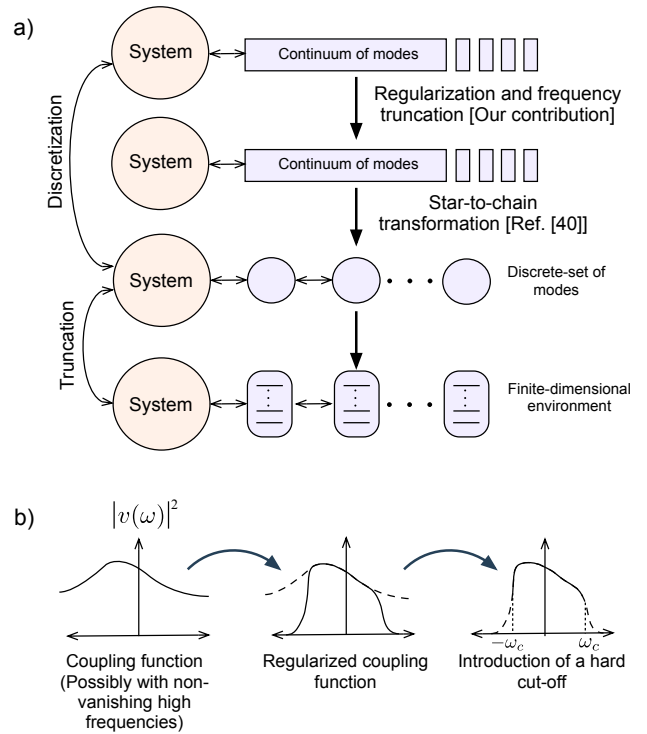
a)

Discretization

Truncation

System

Continuum of modes

Regularization and frequency truncation [Our contribution]

System

Continuum of modes

Star-to-chain transformation [Ref. [40]]

System

Discrete-set of modes

System

Finite-dimensional environment

b)

$|v(\omega)|^2$

$-\omega_c$

$\omega_c$

Coupling function (Possibly with non-vanishing high frequencies)

Regularized coupling function

Introduction of a hard cut-off